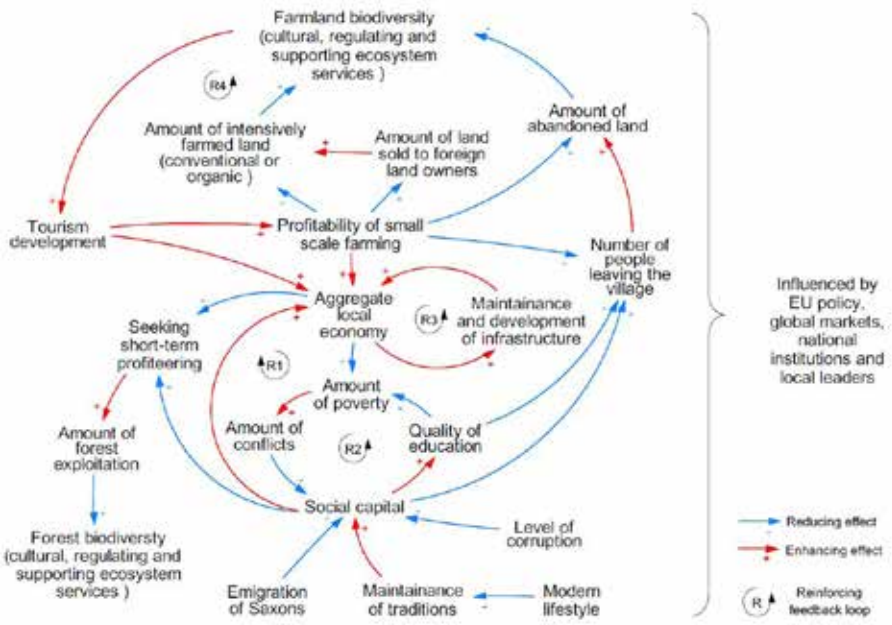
Farmland biodiversity (cultural, regulating and supporting ecosystem services )

R4

Amount of intensively farmed land (conventional or organic )

Amount of land sold to foreign land owners

Amount of abandoned land

Tourism development

Profitability of small scale farming

Number of people leaving the village

Aggregate local economy

Maintainance and development of infrastructure

R3

Seeking short-term profiteering

R1

Amount of poverty

Amount of conflicts

R2

Quality of education

Amount of forest exploitation

Social capital

Level of corruption

Forest biodiversty (cultural, regulating and supporting ecosystem services )

Emigration of Saxons

Maintainance of traditions

Modern lifestyle

Influenced by EU policy, global markets, national institutions and local leaders

Reducing effect

Enhancing effect

R Reinforcing feedback loop